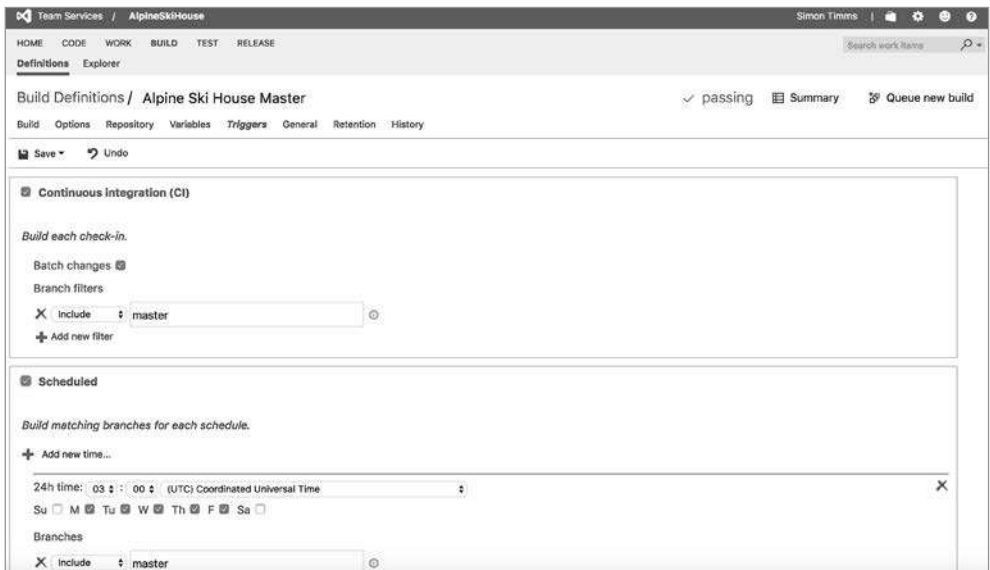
Team Services / AlpineSkiHouse

Simon Timms

HOME CODE WORK BUILD TEST RELEASE

Search work items

Definitions Explorer

Build Definitions / Alpine Ski House Master

passing Summary Queue new build

Build Options Repository Variables Triggers General Retention History

Save Undo

Continuous integration (CI)

Build each check-in.

Batch changes

Branch filters

Include master

Add new filter

Scheduled

Build matching branches for each schedule.

Add new time...

24h time: 03 : 00 (UTC) Coordinated Universal Time

Su M Tu W Th F Sa

Branches

Include master